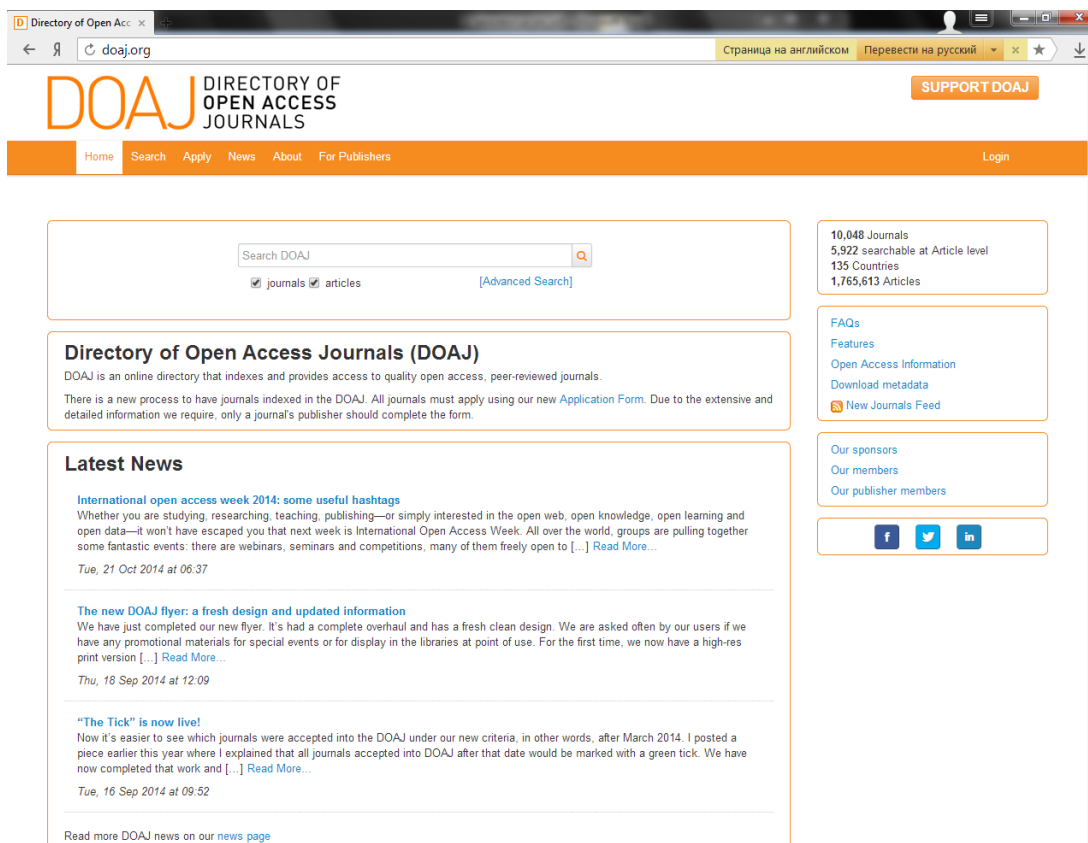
D Directory of Open Acc ×

Я doaj.org

Страница на английском Перевести на русский ×

DOAJ DIRECTORY OF OPEN ACCESS JOURNALS

SUPPORT DOAJ

Home Search Apply News About For Publishers Login

Search DOAJ

journals articles [Advanced Search]

Directory of Open Access Journals (DOAJ)

DOAJ is an online directory that indexes and provides access to quality open access, peer-reviewed journals.

There is a new process to have journals indexed in the DOAJ. All journals must apply using our new Application Form. Due to the extensive and detailed information we require, only a journal's publisher should complete the form.

Latest News

International open access week 2014: some useful hashtags
Whether you are studying, researching, teaching, publishing—or simply interested in the open web, open knowledge, open learning and open data—it won't have escaped you that next week is International Open Access Week. All over the world, groups are pulling together some fantastic events: there are webinars, seminars and competitions, many of them freely open to […] Read More…

Tue, 21 Oct 2014 at 06:37

The new DOAJ flyer: a fresh design and updated information
We have just completed our new flyer. It's had a complete overhaul and has a fresh clean design. We are asked often by our users if we have any promotional materials for special events or for display in the libraries at point of use. For the first time, we now have a high-res print version […] Read More…

Thu, 18 Sep 2014 at 12:09

"The Tick" is now live!
Now it's easier to see which journals were accepted into the DOAJ under our new criteria, in other words, after March 2014. I posted a piece earlier this year where I explained that all journals accepted into DOAJ after that date would be marked with a green tick. We have now completed that work and […] Read More…

Tue, 16 Sep 2014 at 09:52

Read more DOAJ news on our news page

10,048 Journals
5,922 searchable at Article level
135 Countries
1,765,613 Articles

FAQs
Features
Open Access Information
Download metadata
New Journals Feed

Our sponsors
Our members
Our publisher members

f in